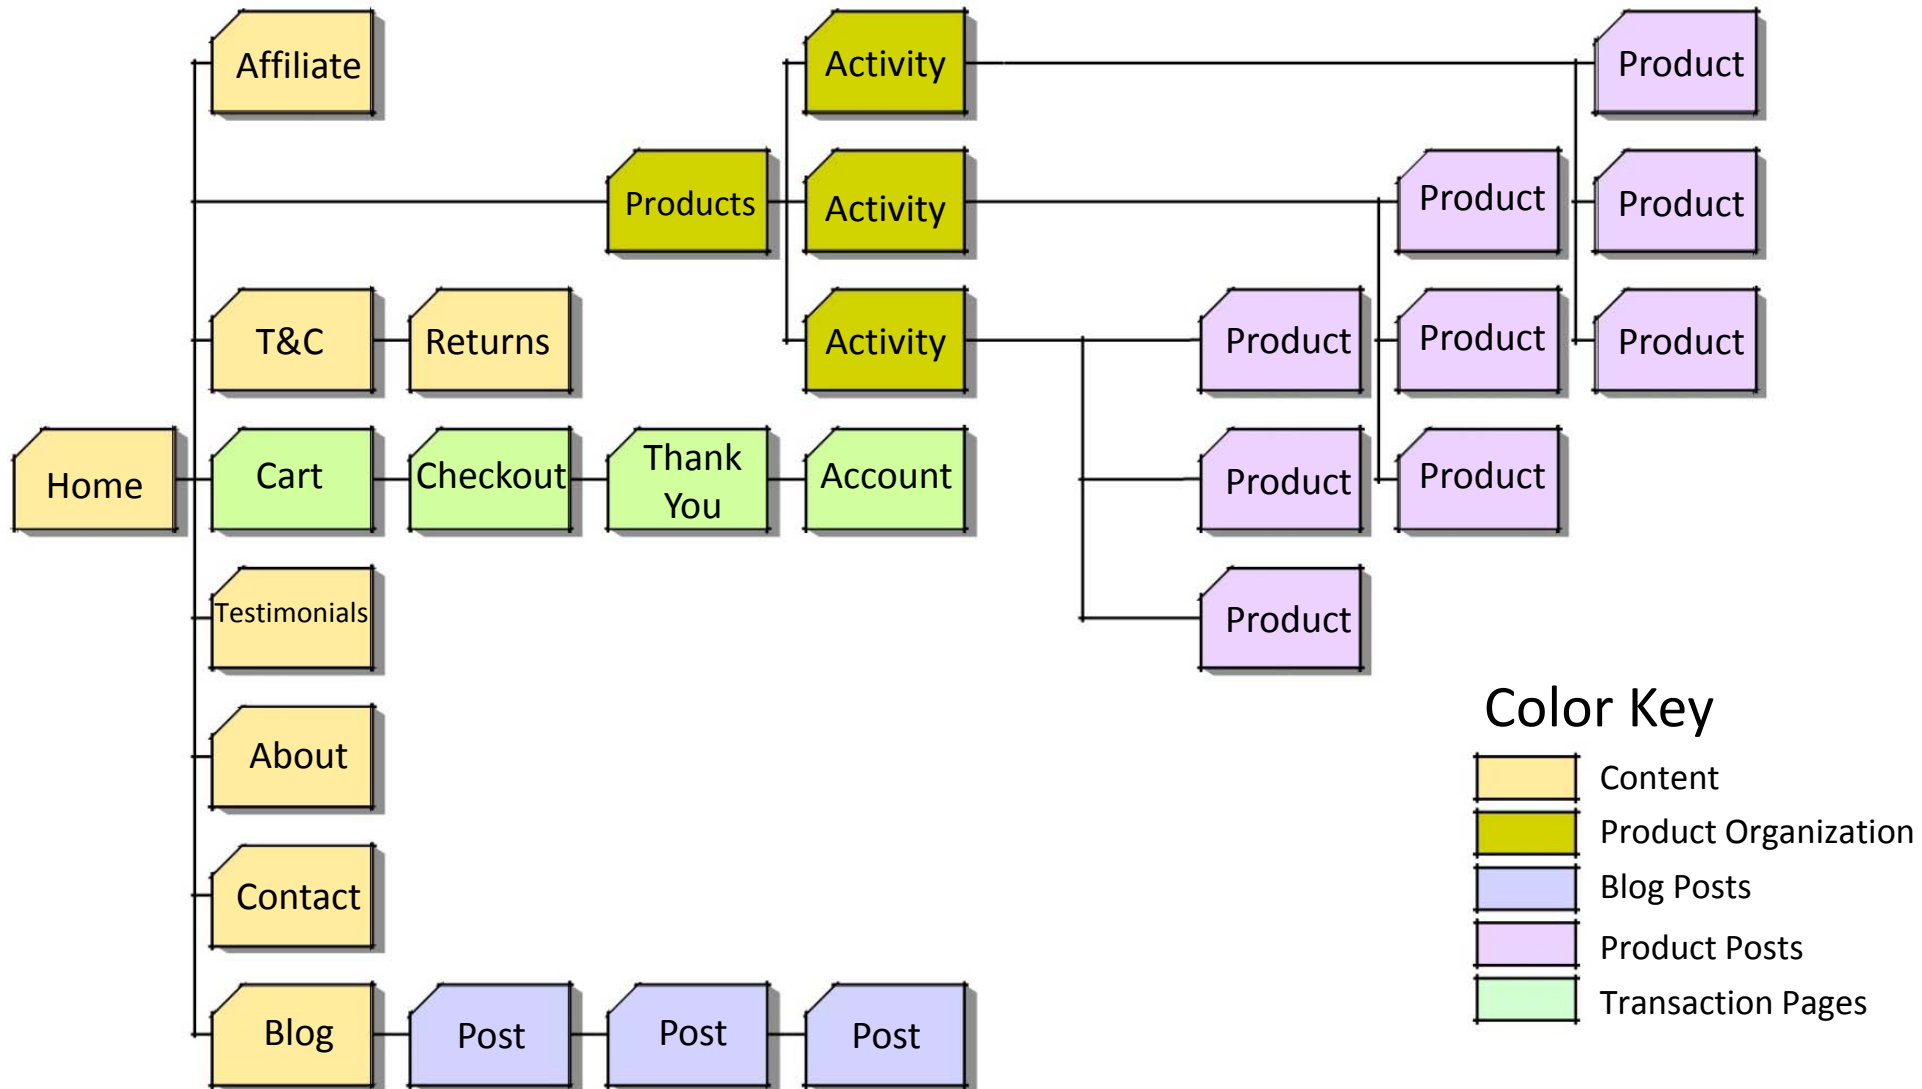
Affiliate

Activity

Product

Products

Activity

Product

Product

T&C

Returns

Activity

Product

Product

Product

Home

Cart

Checkout

Thank You

Account

Product

Product

Testimonials

Product

About

Contact

Blog

Post

Post

Post

Color Key

Content

Product Organization

Blog Posts

Product Posts

Transaction Pages